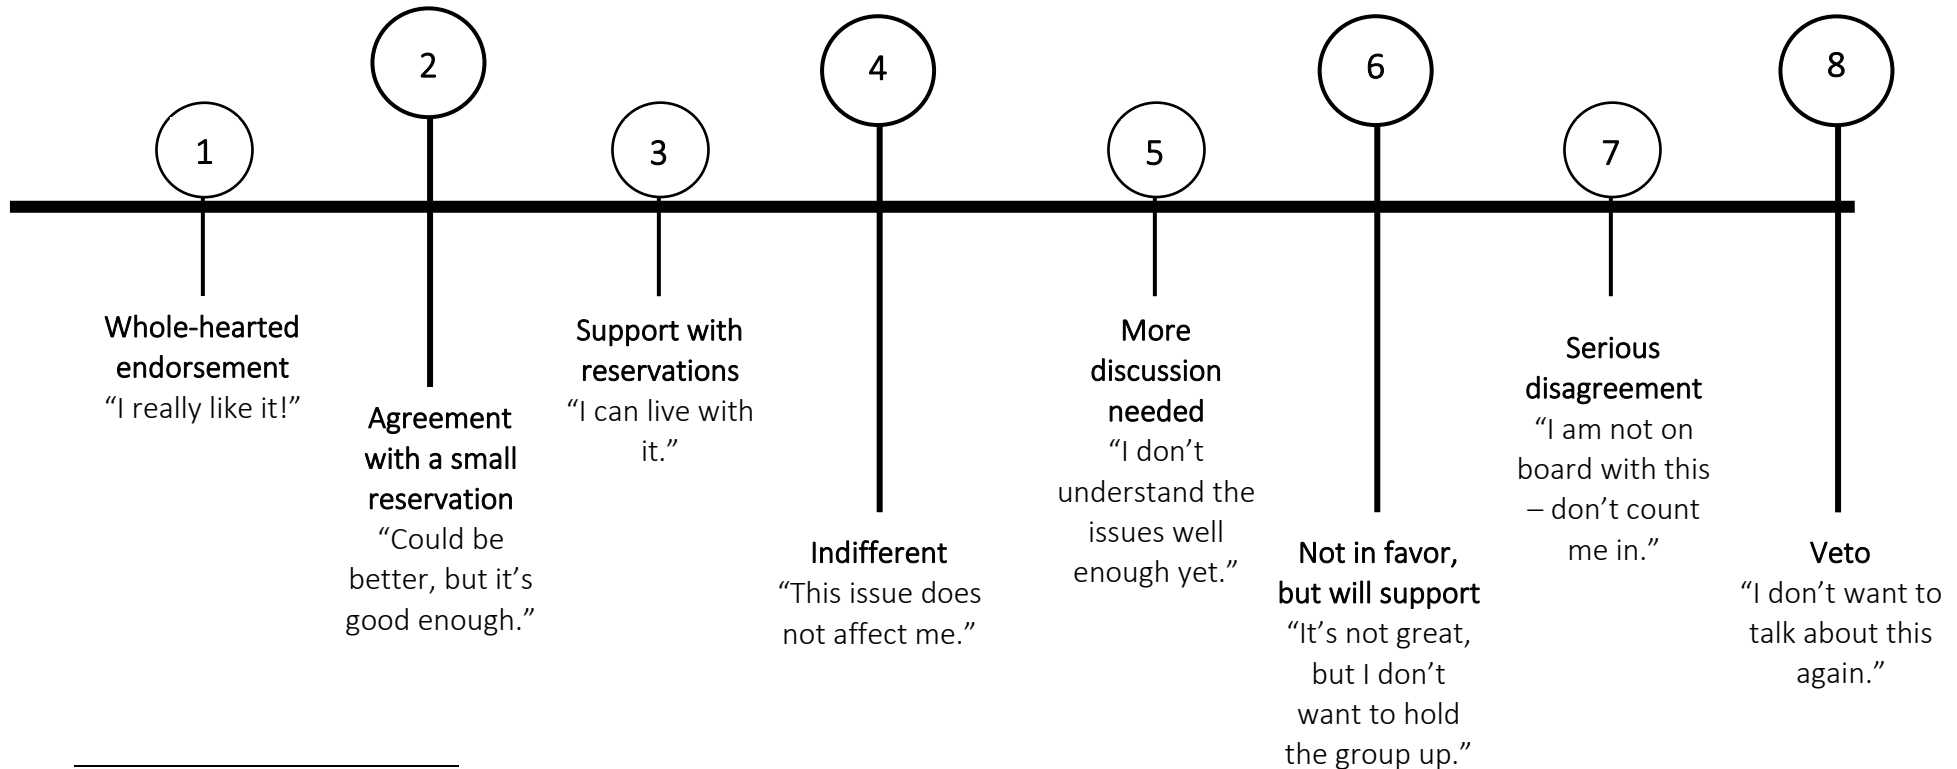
1

Whole-hearted endorsement
“I really like it!”

2

Agreement with a small reservation
“Could be better, but it’s good enough.”

3

Support with reservations
“I can live with it.”

4

Indifferent
“This issue does not affect me.”

5

More discussion needed
“I don’t understand the issues well enough yet.”

6

Not in favor, but will support
“It’s not great, but I don’t want to hold the group up.”

7

Serious disagreement
“I am not on board with this – don’t count me in.”

8

Veto
“I don’t want to talk about this again.”